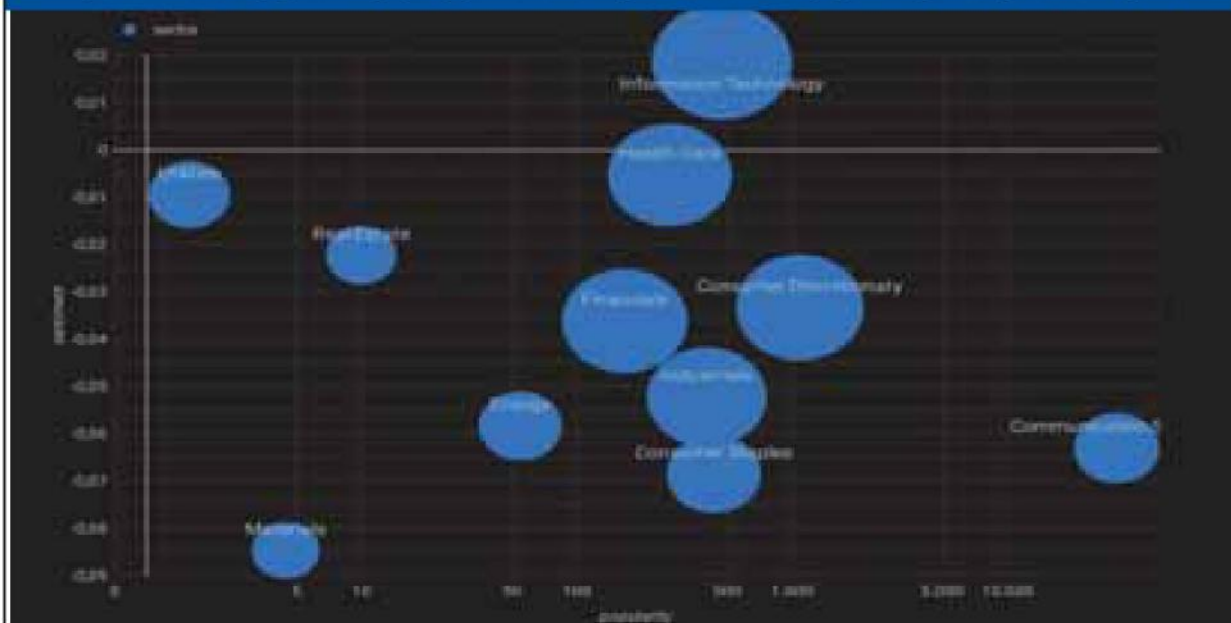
sector

0.02
0.01
0
-0.01
-0.02
-0.03
-0.04
-0.05
-0.06
-0.07
-0.08
-0.09

returns

Information Technology
Health Care
Utilities
Real Estate
Financials
Consumer Discretionary
Industrials
Energy
Communication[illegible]
Consumer Staples
Materials

0
5
10
50
100
500
1,000
5,000
10,000

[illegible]